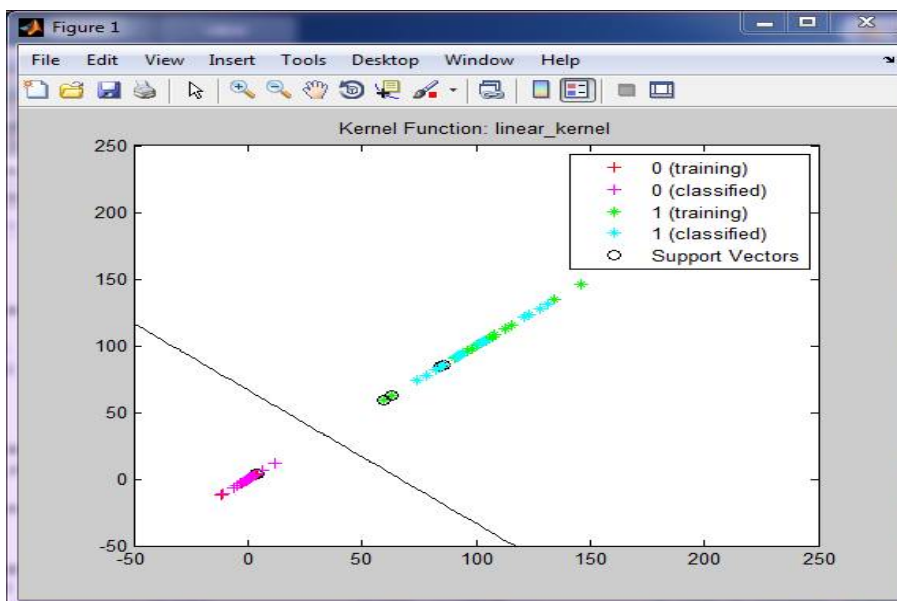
Figure 1

File Edit View Insert Tools Desktop Window Help

Kernel Function: linear_kernel

0 (training)
0 (classified)
1 (training)
1 (classified)
Support Vectors

250
200
150
100
50
0
-50

-50 0 50 100 150 200 250